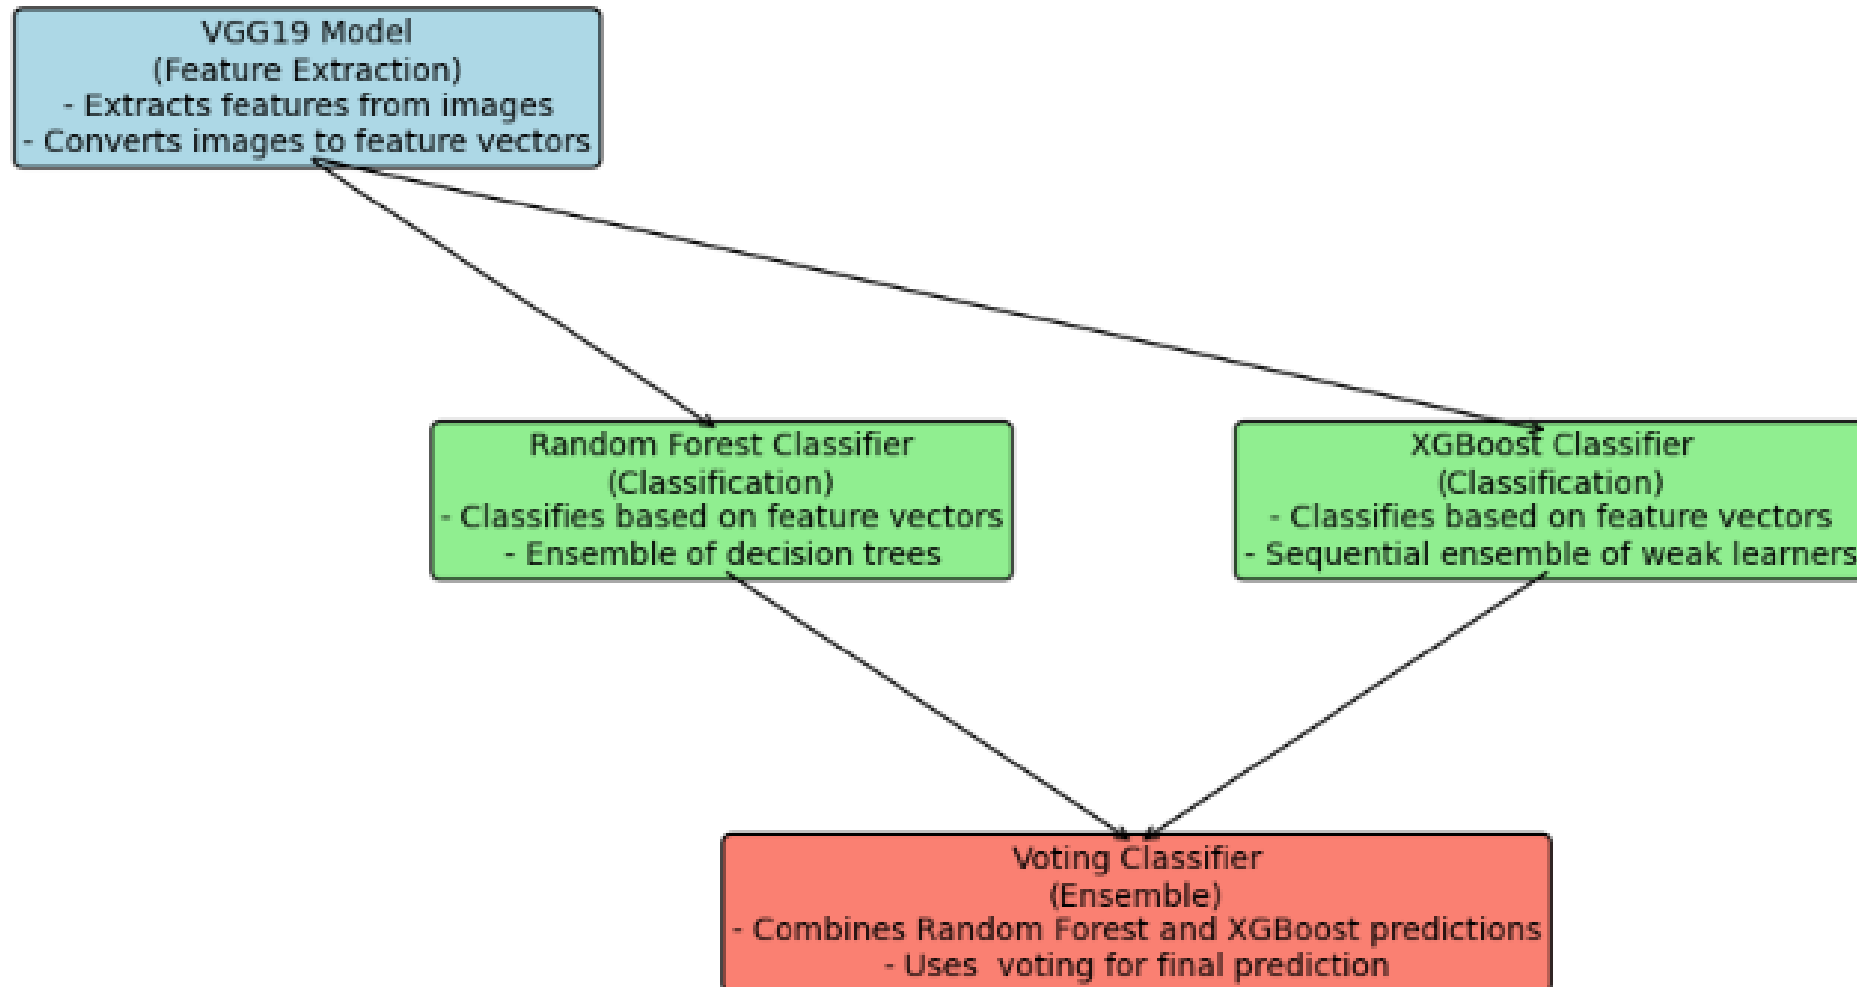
VGG19 Model
(Feature Extraction)
- Extracts features from images
- Converts images to feature vectors

Random Forest Classifier
(Classification)
- Classifies based on feature vectors
- Ensemble of decision trees

XGBoost Classifier
(Classification)
- Classifies based on feature vectors
- Sequential ensemble of weak learners

Voting Classifier
(Ensemble)
- Combines Random Forest and XGBoost predictions
- Uses voting for final prediction